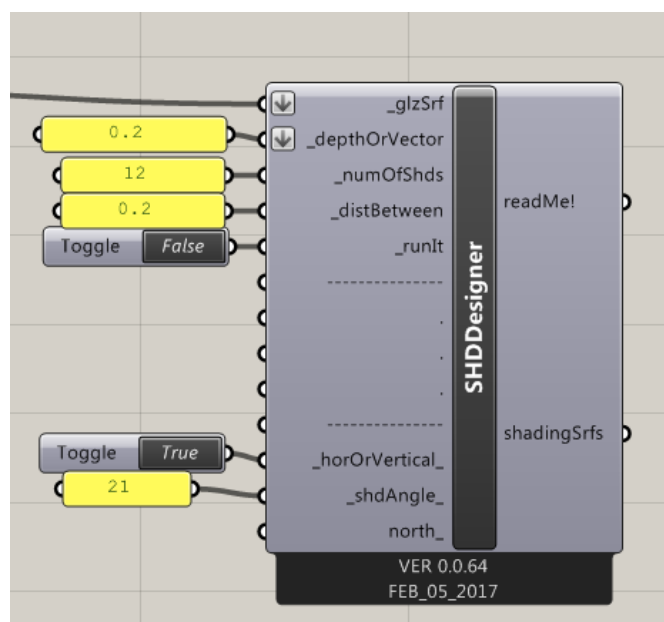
0.2

12

0.2

Toggle False

Toggle True

21

_glzSrf
_depthOrVector
_numOfShds
_distBetween
_runIt
---------------
.
.
.
---------------
_horOrVertical_
_shdAngle_
north_

SHDDesigner

readMe!

shadingSrfs

VER 0.0.64
FEB_05_2017